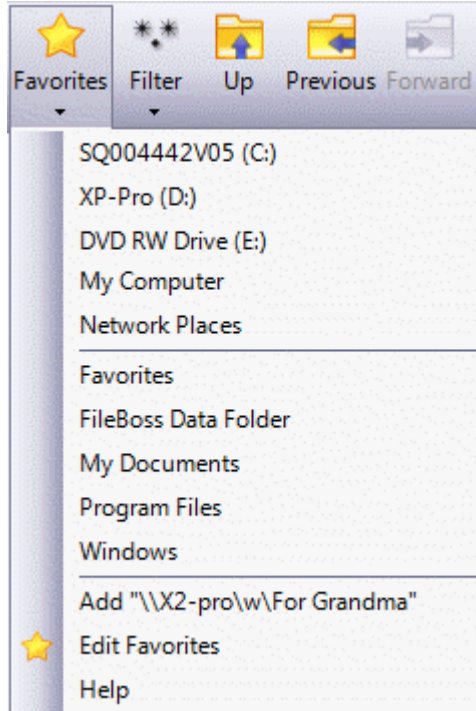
Favorites Filter Up Previous Forward

SQ004442V05 (C:)
XP-Pro (D:)
DVD RW Drive (E:)
My Computer
Network Places

Favorites
FileBoss Data Folder
My Documents
Program Files
Windows

Add "\\X2-pro\w\For Grandma"
Edit Favorites
Help